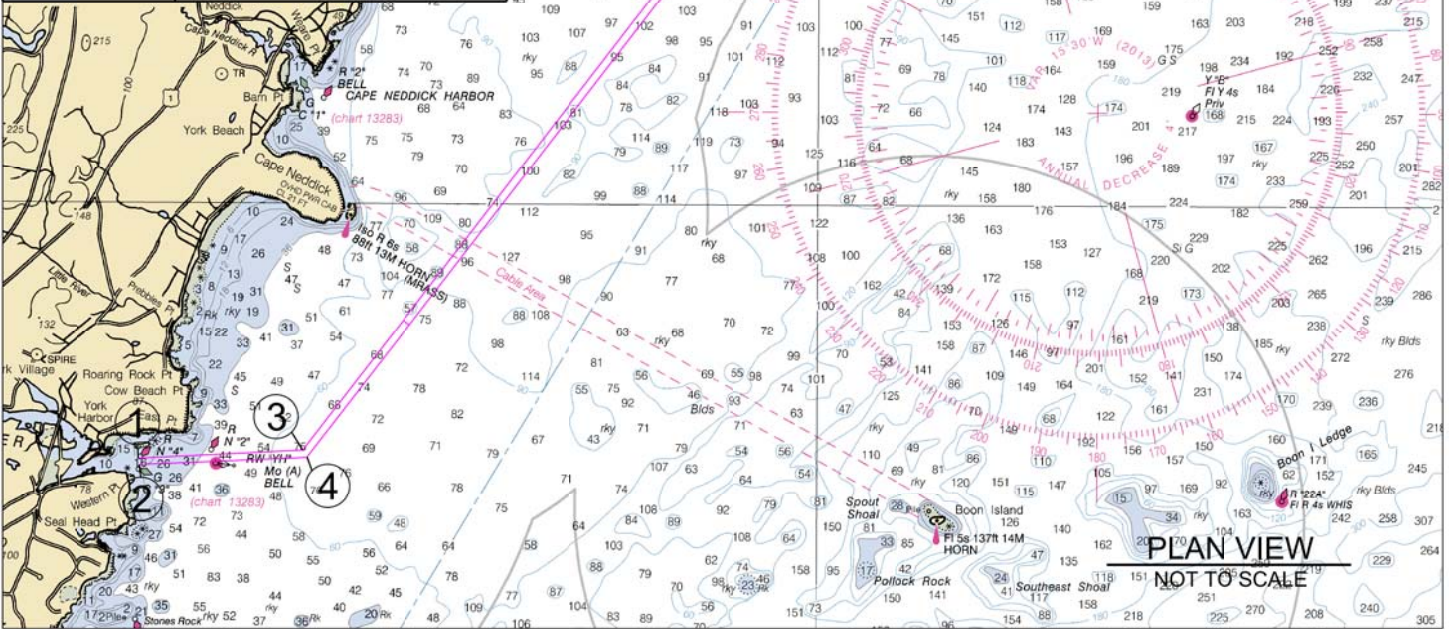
Neddick
Weare Pt
Cape Neddick R
215
TR
Barn Pt
York Beach
R "2"
BELL
CAPE NEDDICK HARBOR
G
C "1"
(chart 13283)
Cape Neddick
OVHD PWR CAB
Iso R 6s
88ft 13M HORN
(MRASS)
Cable Area
Little River
Phebbies Pt
SPIRE
York Village
Roaring Rock Pt
Cow Beach Pt
York Harbor
East Pt
1
2
3
4
R N "2"
R N "4"
RW "YH"
Mo (A)
BELL
(chart 13283)
Western Pt
Seal Head Pt
Stones Rock
rky
Blds
Spout Shoal
Boon Island
Fl 5s 137ft 14M
HORN
Pollock Rock
Southeast Shoal
Boon I Ledge
R "22A"
Fl R 4s WHIS
rky Blds
Y "E"
Fl Y 4s
Priv
15°30'W (2013)
ANNUAL DECREASE
G S
Si G
PLAN VIEW
NOT TO SCALE